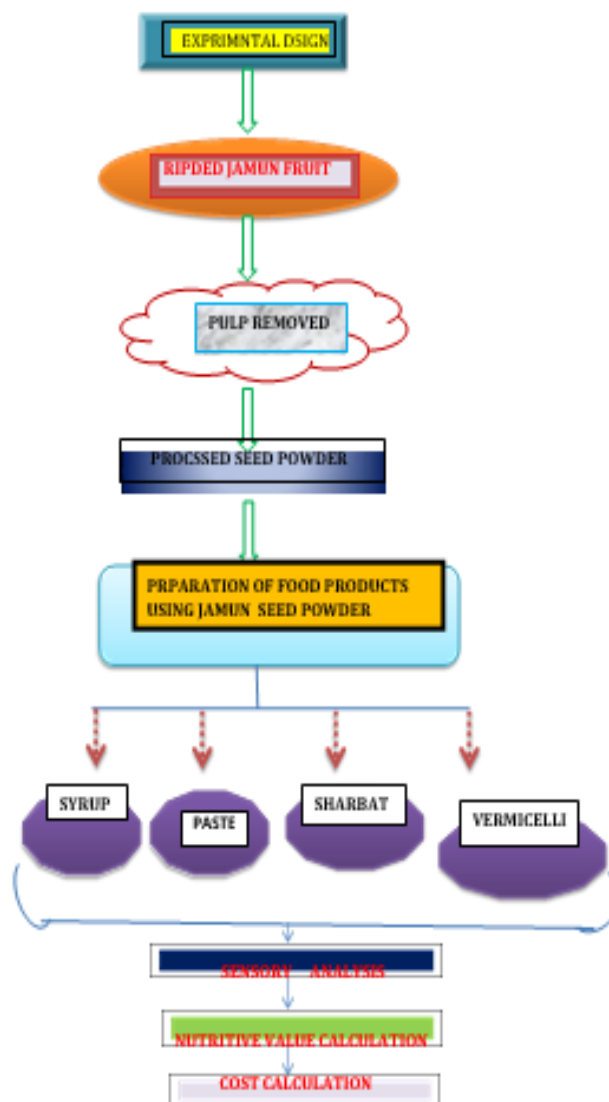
EXPRIMNTAL DSIGN

RIPDED JAMUN FRUIT

PULP REMOVED

PROCSSED SEED POWDER

PRPARATION OF FOOD PRODUCTS USING JAMUN SEED POWDER

SYRUP

PASTE

SHARBAT

VERMICELLI

SENSORY ANALYSIS

NUTRITIVE VALUE CALCULATION

COST CALCULATION